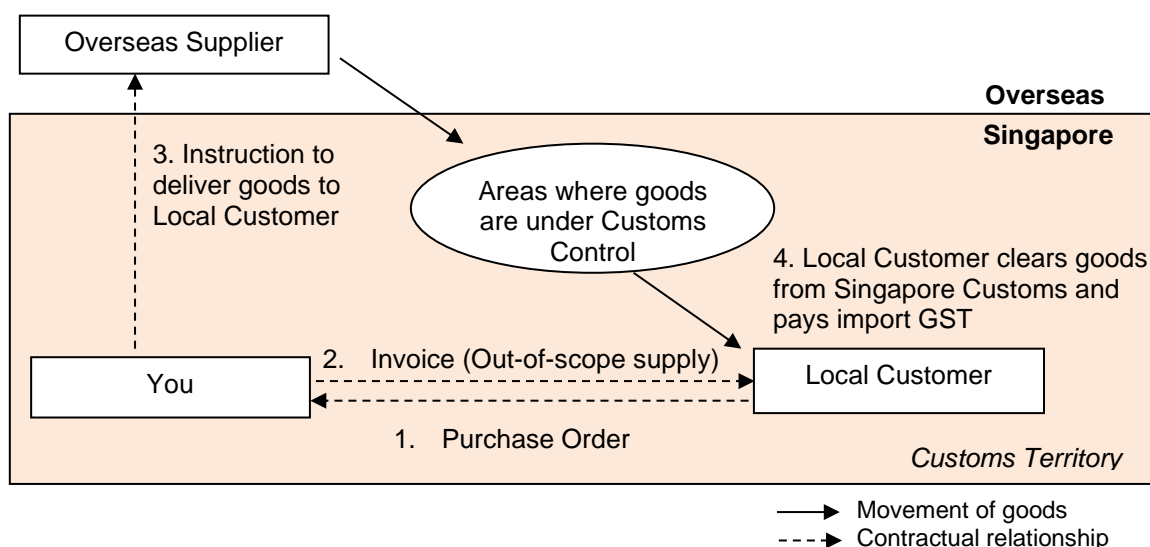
Overseas Supplier

Overseas

Singapore

3. Instruction to deliver goods to Local Customer

Areas where goods are under Customs Control

4. Local Customer clears goods from Singapore Customs and pays import GST

2. Invoice (Out-of-scope supply)

You

Local Customer

1. Purchase Order

Customs Territory

Movement of goods

Contractual relationship